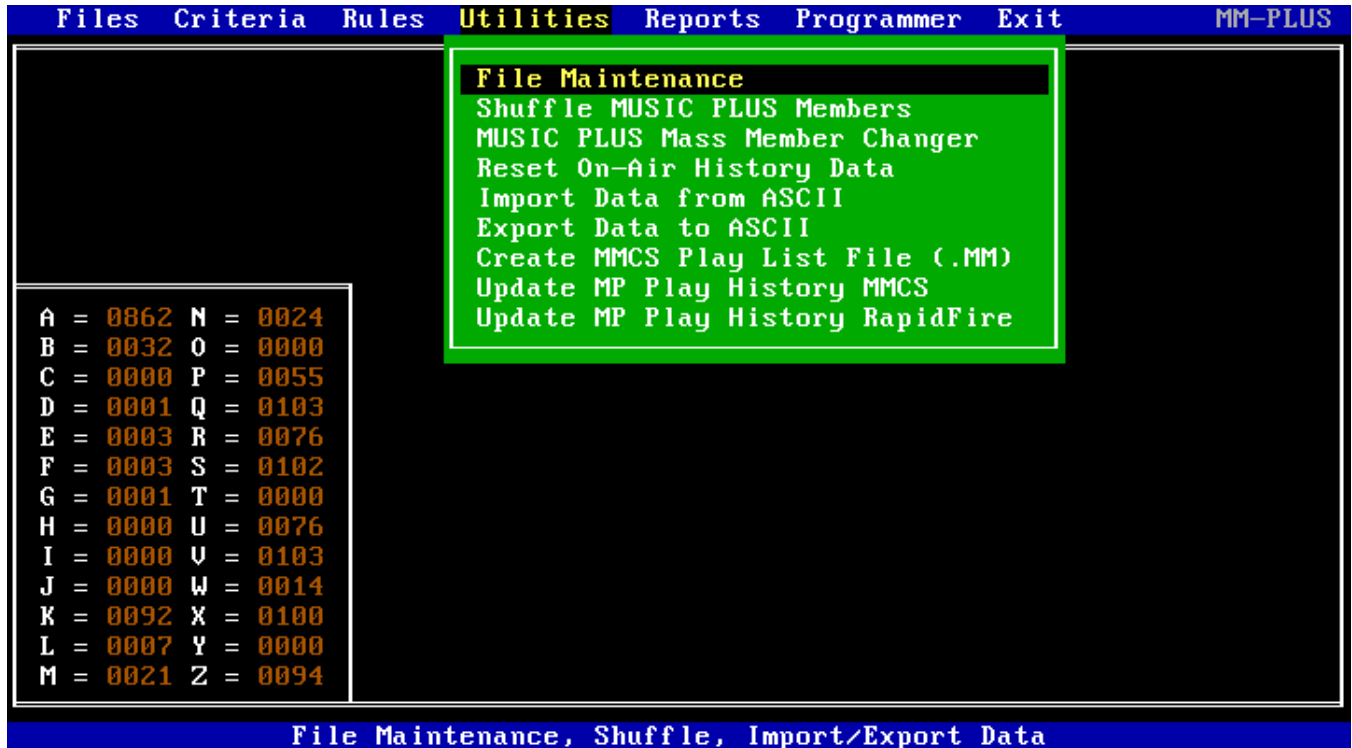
Files Criteria Rules Utilities Reports Programmer Exit MM-PLUS

File Maintenance
Shuffle MUSIC PLUS Members
MUSIC PLUS Mass Member Changer
Reset On-Air History Data
Import Data from ASCII
Export Data to ASCII
Create MMCS Play List File (.MM)
Update MP Play History MMCS
Update MP Play History RapidFire

A = 0862 N = 0024
B = 0032 O = 0000
C = 0000 P = 0055
D = 0001 Q = 0103
E = 0003 R = 0076
F = 0003 S = 0102
G = 0001 T = 0000
H = 0000 U = 0076
I = 0000 V = 0103
J = 0000 W = 0014
K = 0092 X = 0100
L = 0007 Y = 0000
M = 0021 Z = 0094

File Maintenance, Shuffle, Import/Export Data